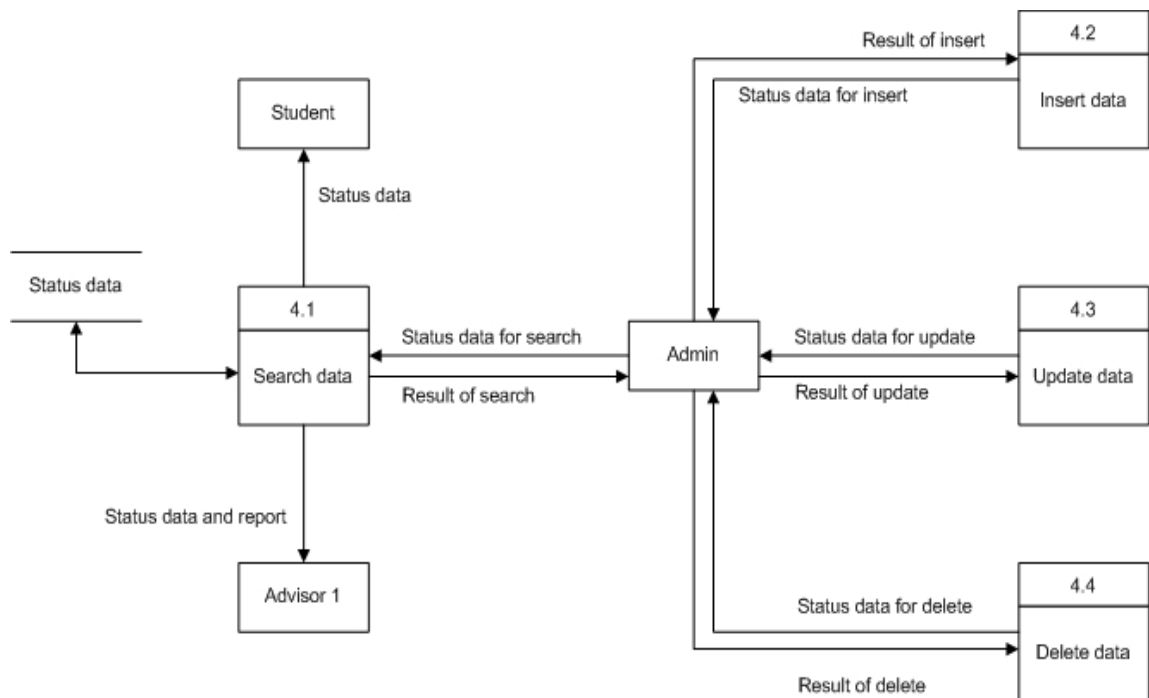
Student

Status data

Status data

4.1

Search data

Status data and report

Advisor 1

Status data for search

Result of search

Admin

Result of insert

Status data for insert

4.2

Insert data

Status data for update

Result of update

4.3

Update data

Status data for delete

Result of delete

4.4

Delete data